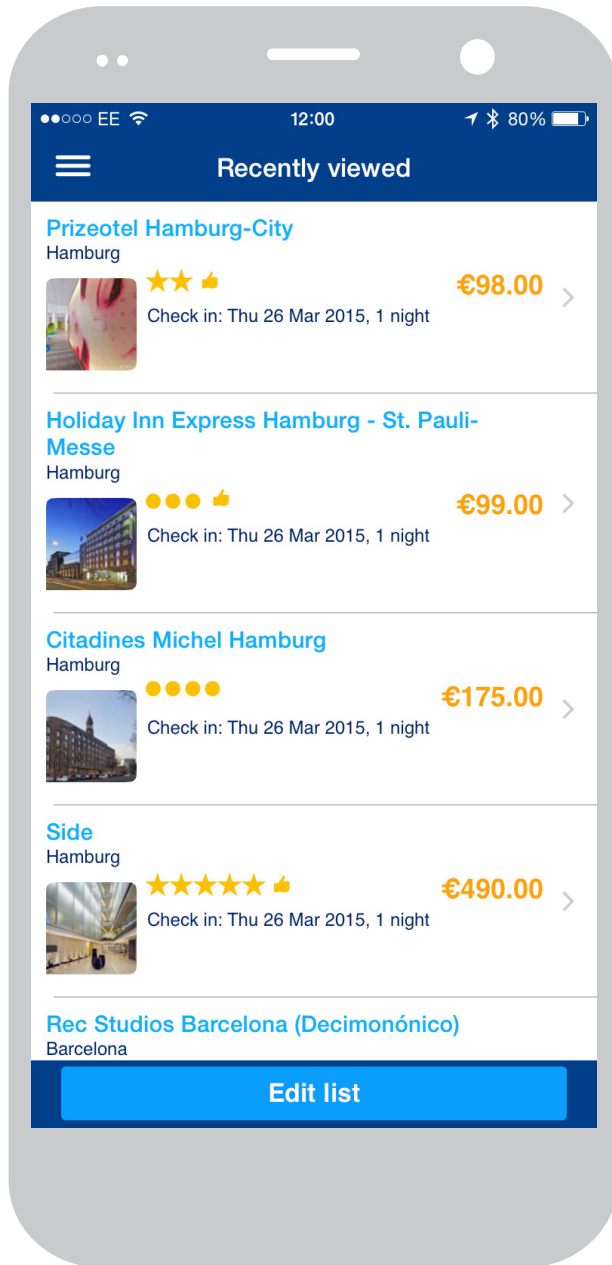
●●○○○ EE 12:00 80%

Recently viewed

Prizeotel Hamburg-City
Hamburg
Check in: Thu 26 Mar 2015, 1 night
€98.00

Holiday Inn Express Hamburg - St. Pauli-Messe
Hamburg
Check in: Thu 26 Mar 2015, 1 night
€99.00

Citadines Michel Hamburg
Hamburg
Check in: Thu 26 Mar 2015, 1 night
€175.00

Side
Hamburg
Check in: Thu 26 Mar 2015, 1 night
€490.00

Rec Studios Barcelona (Decimonónico)
Barcelona

Edit list